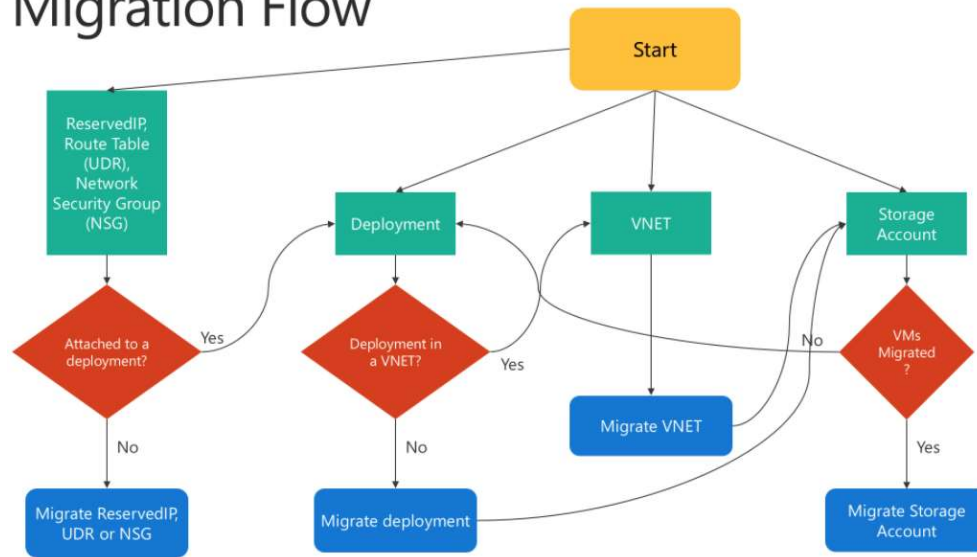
Migration Flow

Start

ReservedIP, Route Table (UDR), Network Security Group (NSG)

Deployment

VNET

Storage Account

Attached to a deployment?

Yes

Deployment in a VNET?

Yes

No

VMs Migrated ?

No

No

Yes

Migrate VNET

Migrate ReservedIP, UDR or NSG

Migrate deployment

Migrate Storage Account